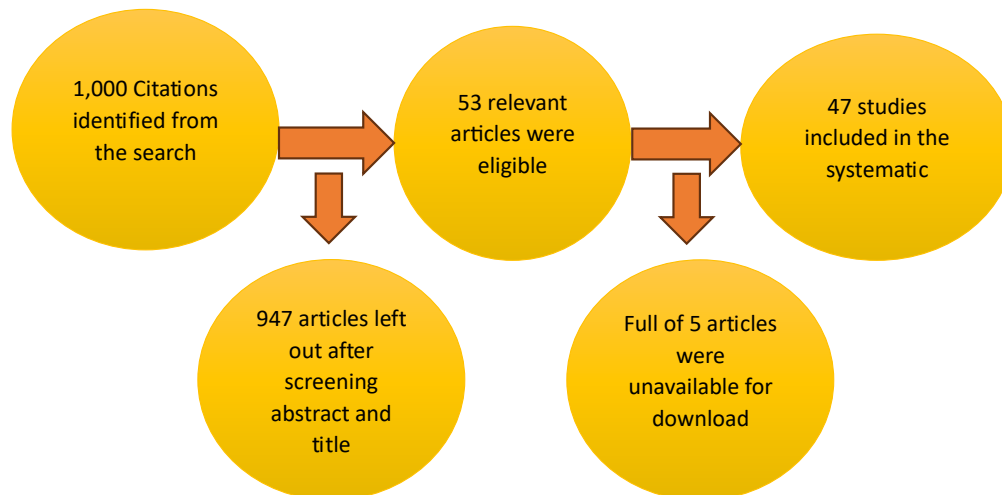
1,000 Citations identified from the search

53 relevant articles were eligible

47 studies included in the systematic

947 articles left out after screening abstract and title

Full of 5 articles were unavailable for download